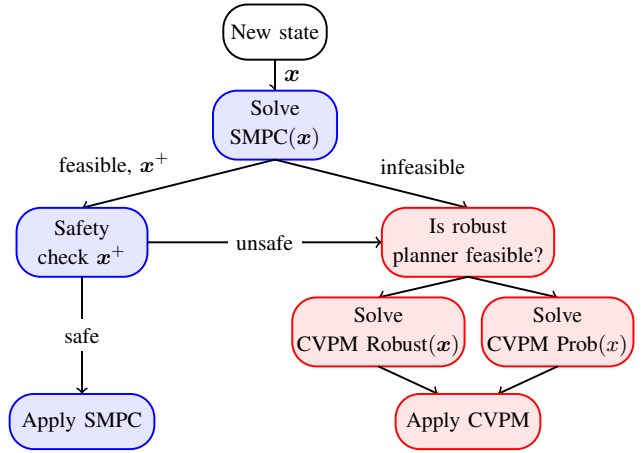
New state

$\boldsymbol{x}$

Solve SMPC($\boldsymbol{x}$)

feasible, $\boldsymbol{x}^+$

infeasible

Safety check $\boldsymbol{x}^+$

unsafe

Is robust planner feasible?

safe

Solve CVPM Robust($\boldsymbol{x}$)

Solve CVPM Prob($x$)

Apply SMPC

Apply CVPM